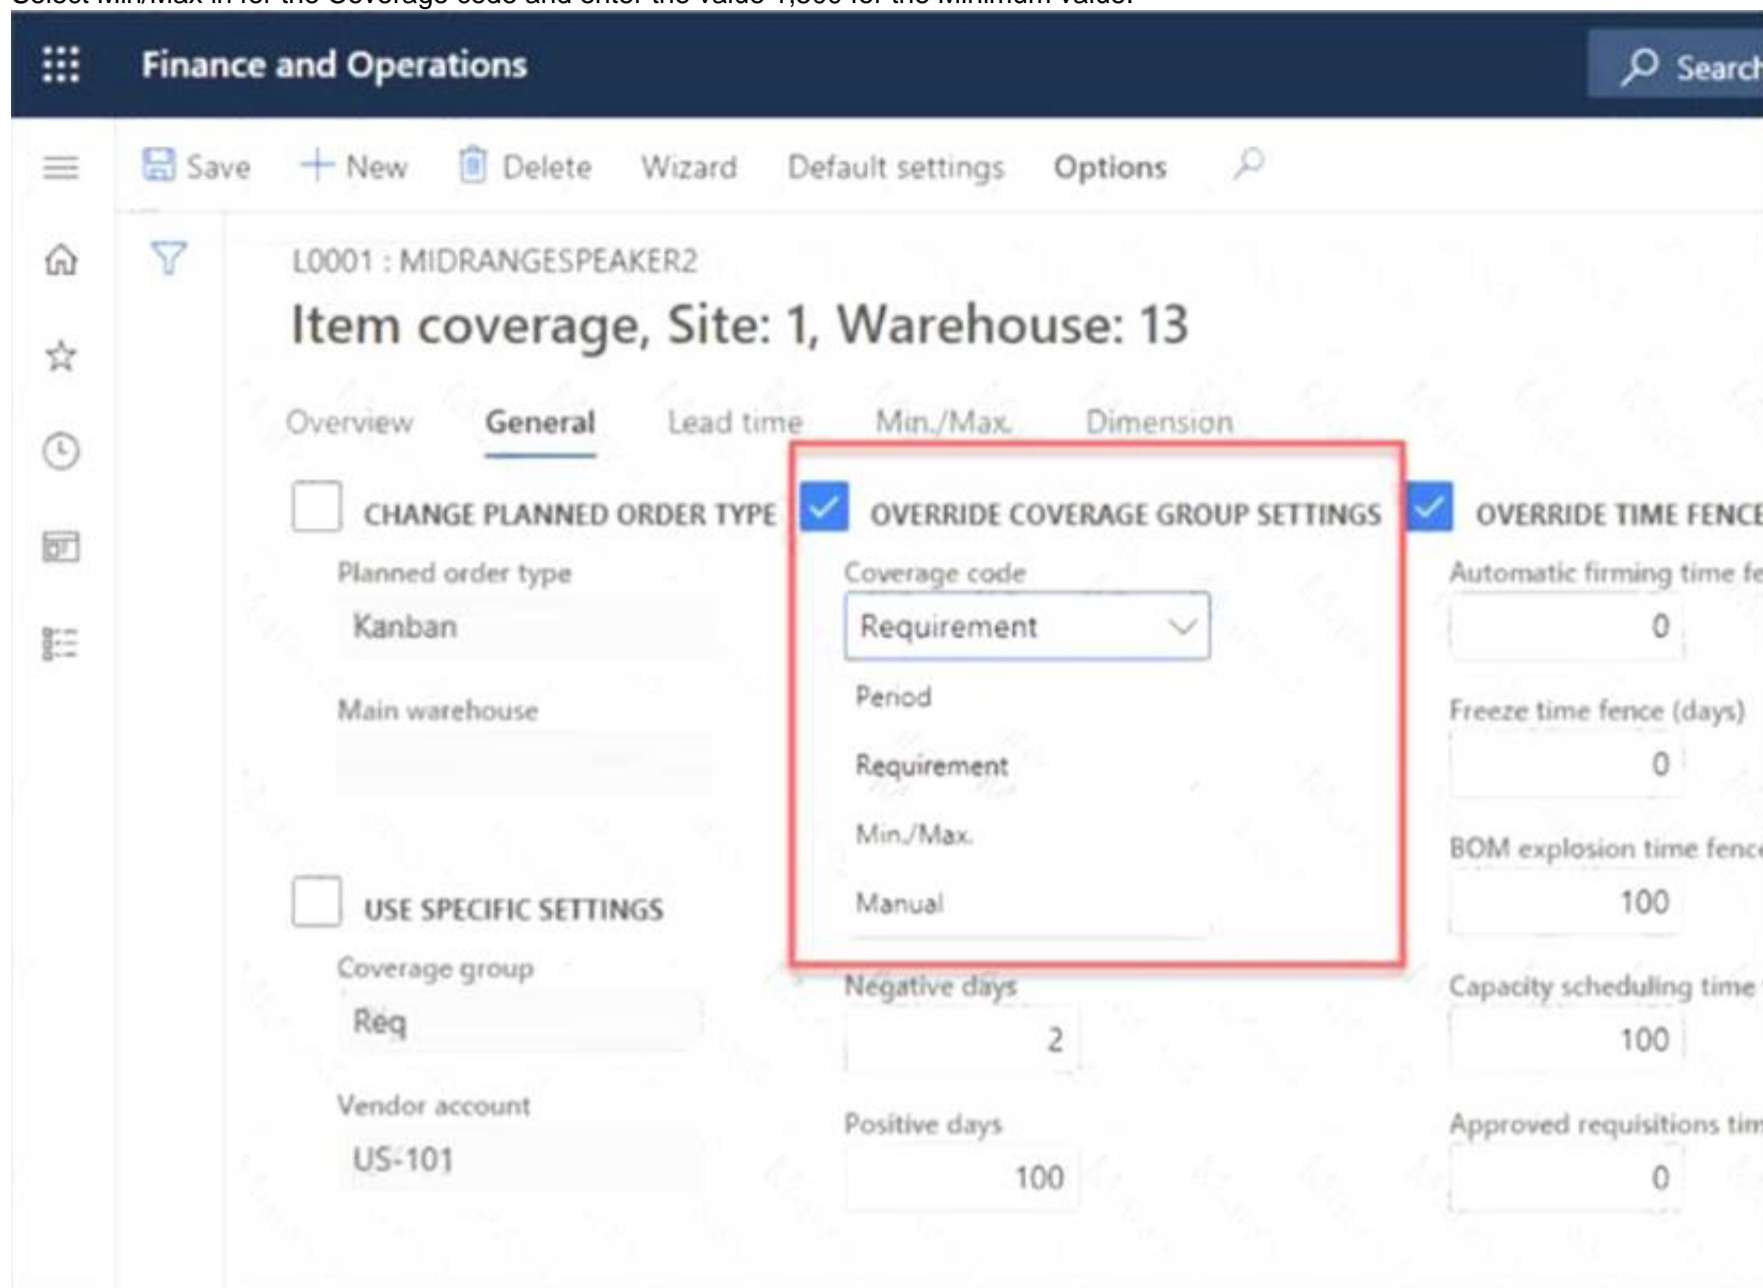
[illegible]

Finance and Operations

Search

Save + New Delete Wizard Default settings Options

L0001 : MIDRANGESPEAKER2

Item coverage, Site: 1, Warehouse: 13

Overview General Lead time Min./Max. Dimension

CHANGE PLANNED ORDER TYPE

Planned order type

Kanban

Main warehouse

OVERRIDE COVERAGE GROUP SETTINGS

Coverage code

Requirement

Penod

Requirement

Min./Max.

Manual

OVERRIDE TIME FENCE

Automatic firming time fe

0

Freeze time fence (days)

0

BOM explosion time fenc

100

USE SPECIFIC SETTINGS

Coverage group

Req

Vendor account

US-101

Negative days

2

Positive days

100

Capacity scheduling time

100

Approved requisitions tim

0